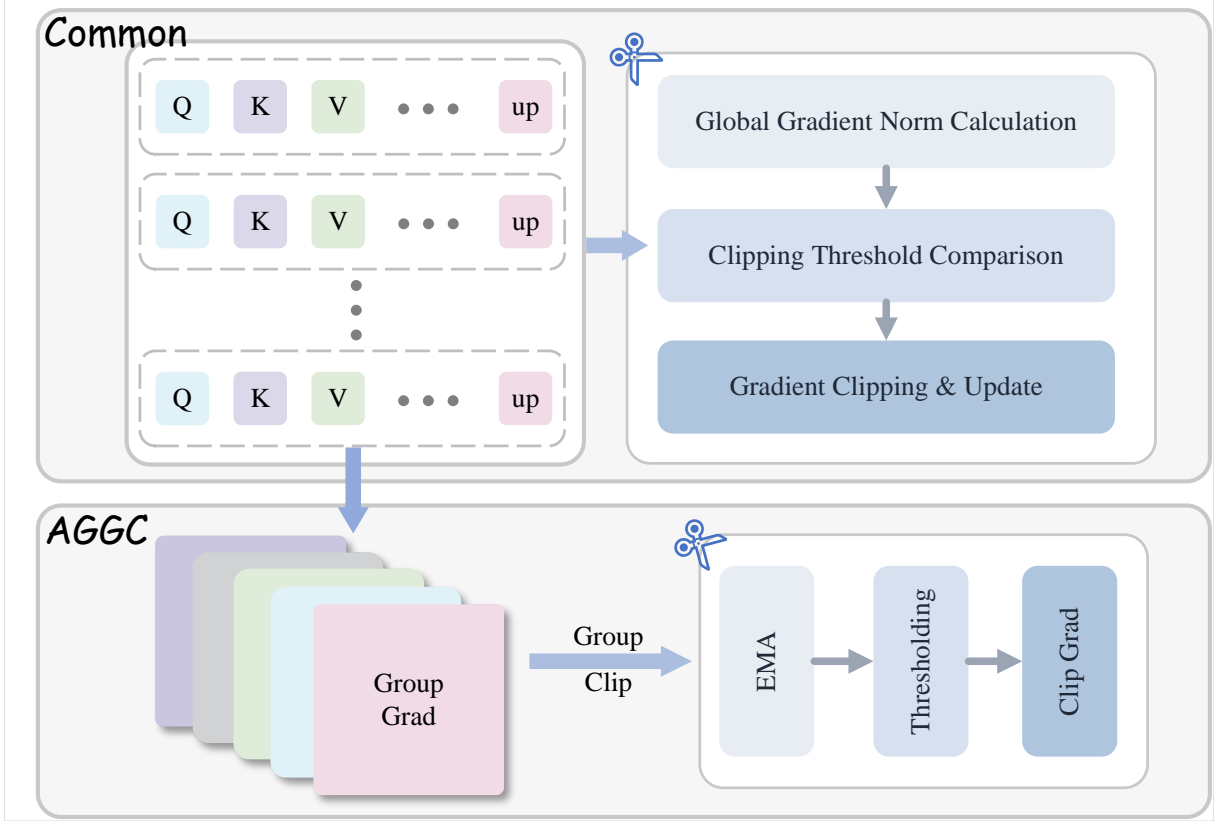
Common

Q K V • • • up

Q K V • • • up

Q K V • • • up

Global Gradient Norm Calculation

Clipping Threshold Comparison

Gradient Clipping & Update

AGGC

Group Grad

Group Clip

EMA

Thresholding

Clip Grad